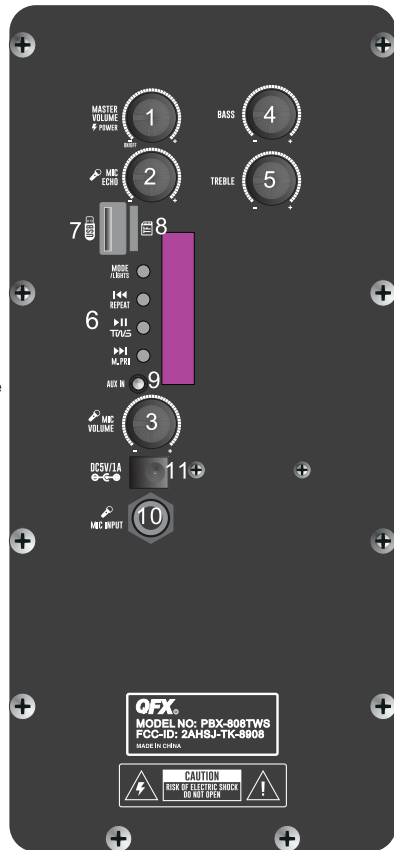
MASTER VOLUME
POWER
ON/OFF
1
-
+

BASS
4
-
+

MIC ECHO
2
-
+

TREBLE
5
-
+

7
USB
8

MODE /LIGHTS
REPEAT
6
TWS
M/PRE
AUX IN
9

MIC VOLUME
3
-
+

DC5V/1A
11

MIC INPUT
10

QFX
MODEL NO: PBX-808TWS
FCC-ID: 2AHSJ-TK-8908
MADE IN CHINA

CAUTION
RISK OF ELECTRIC SHOCK
DO NOT OPEN